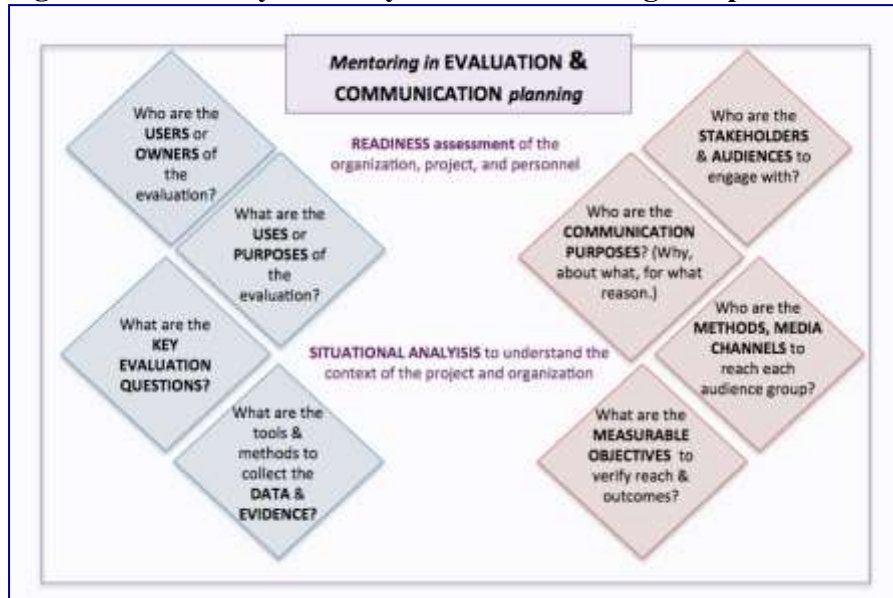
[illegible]

Mentoring in EVALUATION & COMMUNICATION planning

Who are the USERS or OWNERS of the evaluation?

READINESS assessment of the organization, project, and personnel

Who are the STAKEHOLDERS & AUDIENCES to engage with?

What are the USES or PURPOSES of the evaluation?

Who are the COMMUNICATION PURPOSES? (Why, about what, for what reason.)

What are the KEY EVALUATION QUESTIONS?

SITUATIONAL ANALYSIS to understand the context of the project and organization

Who are the METHODS, MEDIA CHANNELS to reach each audience group?

What are the tools & methods to collect the DATA & EVIDENCE?

What are the MEASURABLE OBJECTIVES to verify reach & outcomes?